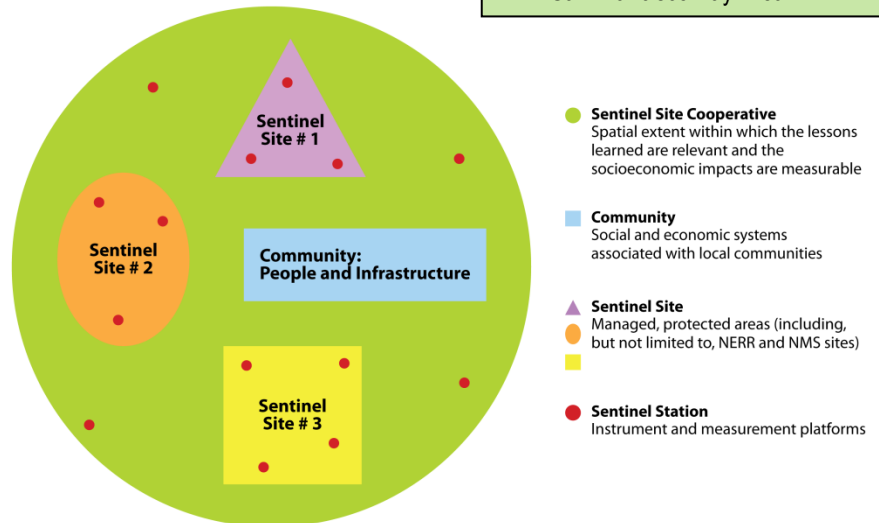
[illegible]

Sentinel Site # 1

Sentinel Site # 2

Community: People and Infrastructure

Sentinel Site # 3

Sentinel Site Cooperative
Spatial extent within which the lessons learned are relevant and the socioeconomic impacts are measurable

Community
Social and economic systems associated with local communities

Sentinel Site
Managed, protected areas (including, but not limited to, NERR and NMS sites)

Sentinel Station
Instrument and measurement platforms